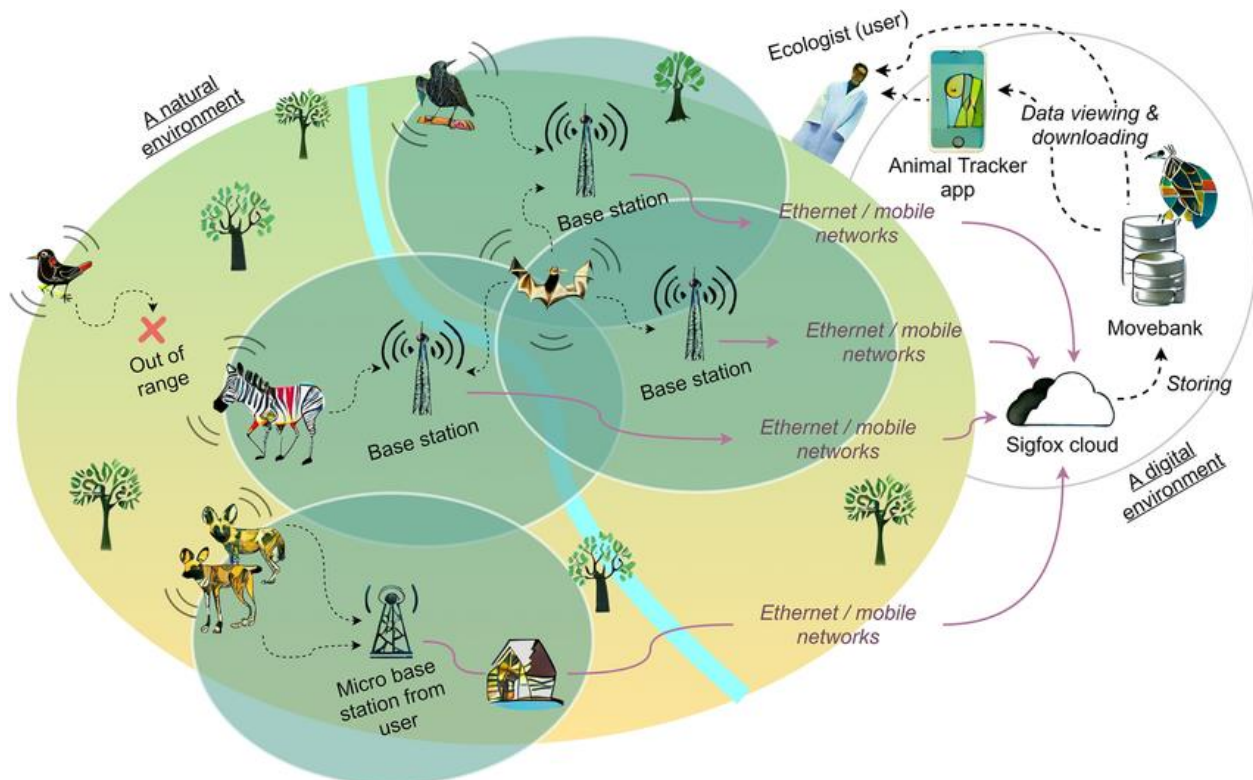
A natural environment

Ecologist (user)

Animal Tracker app

Data viewing & downloading

Base station

Ethernet / mobile networks

Movebank

Out of range

Ethernet / mobile networks

Base station

Storing

Base station

Ethernet / mobile networks

Sigfox cloud

A digital environment

Micro base station from user

Ethernet / mobile networks